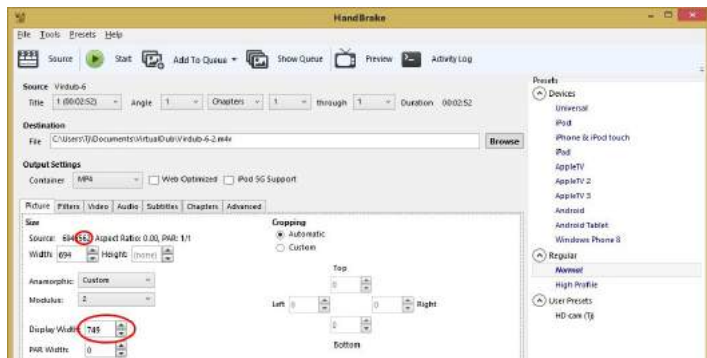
HandBrake

File Tools Presets Help

Source Start Add To Queue Show Queue Preview Activity Log

Source Virdub-6
Title 1 (00:02:52) Angle 1 Chapters 1 through 1 Duration 00:02:52

Destination
File C:\Users\TJ\Documents\VirtualDub\Virdub-6-2.m4v Browse

Output Settings
Container MP4 Web Optimized iPod 5G Support

Picture Filters Video Audio Subtitles Chapters Advanced

Size
Source: 694x562, Aspect Ratio: 0.00, PAR: 1/1
Width: 694 Height: (none)

Anamorphic: Custom
Modulus: 2

Display Width: 745
PAR Width: 0

Cropping
Automatic
Custom

Top
0
Left 0 0 Right
0
Bottom

Presets
Devices
Universal
iPod
iPhone & iPod touch
iPad
AppleTV
AppleTV 2
AppleTV 3
Android
Android Tablet
Windows Phone 8
Regular
Normal
High Profile
User Presets
HD cam (TJ)